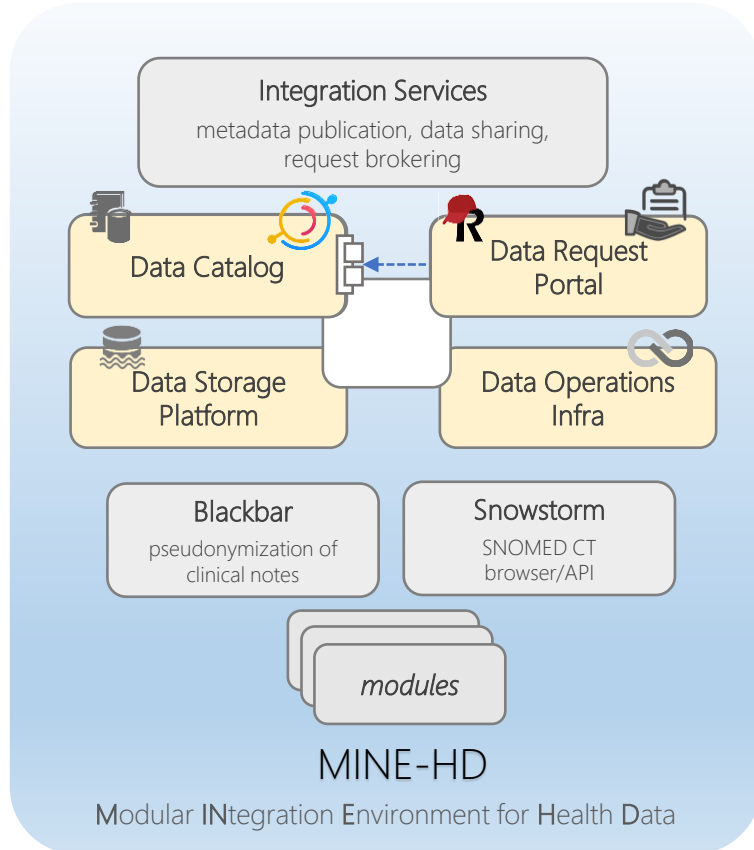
Integration Services
metadata publication, data sharing, request brokering

Data Catalog

R

Data Request Portal

Data Storage Platform

Data Operations Infra

Blackbar
pseudonymization of clinical notes

Snowstorm
SNOMED CT browser/API

modules

MINE-HD

Modular INtegration Environment for Health Data